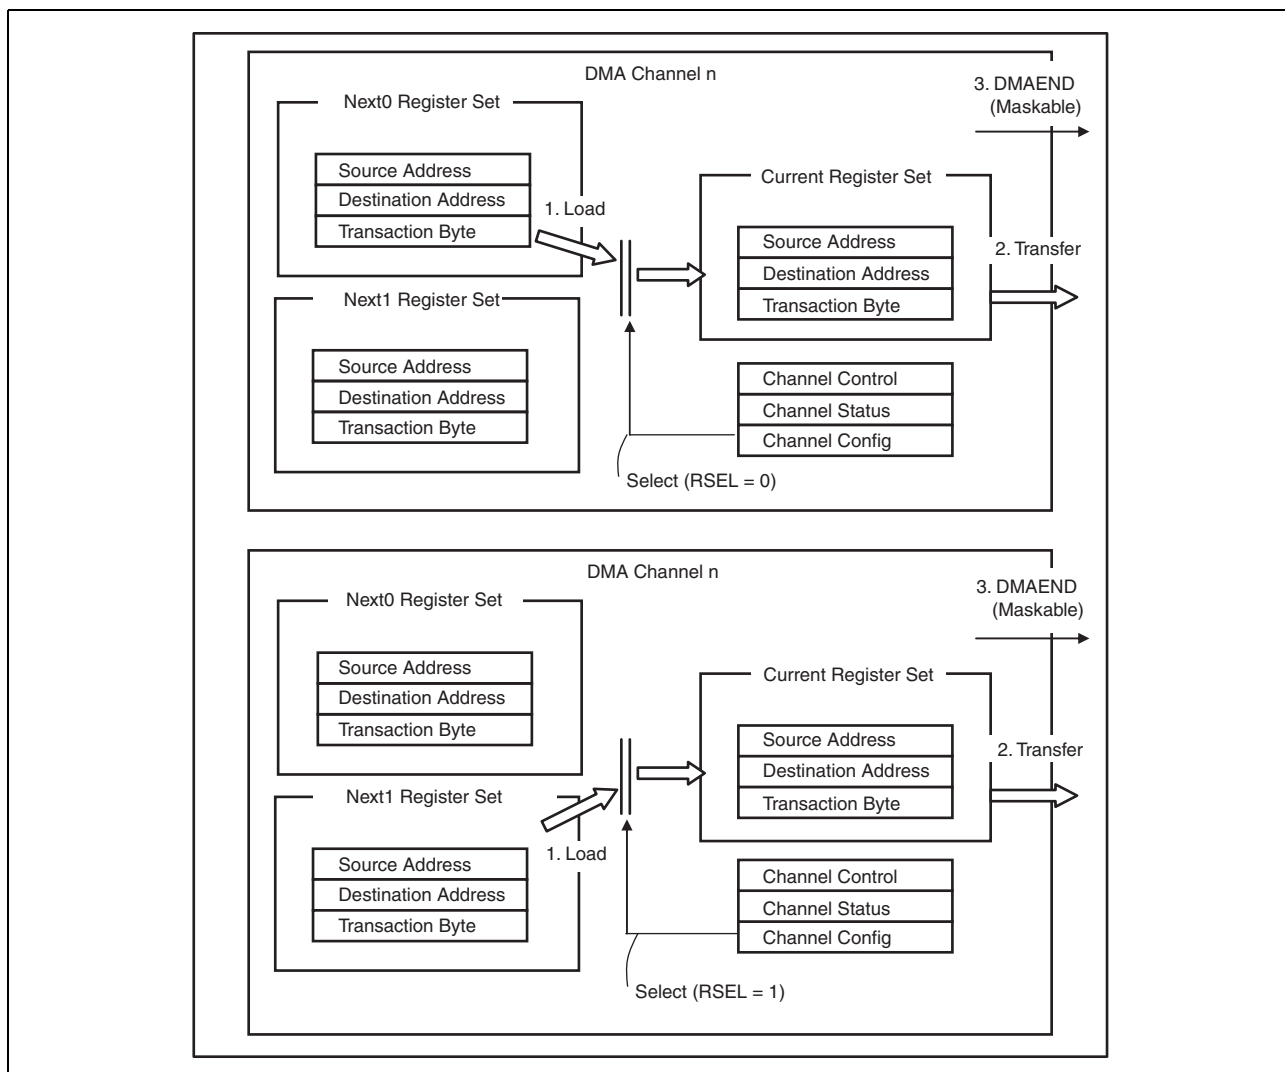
DMA Channel n

Next0 Register Set

Source Address
Destination Address
Transaction Byte

1. Load

Next1 Register Set

Source Address
Destination Address
Transaction Byte

Current Register Set

Source Address
Destination Address
Transaction Byte

Channel Control
Channel Status
Channel Config

Select (RSEL = 0)

3. DMAEND (Maskable)

2. Transfer

DMA Channel n

Next0 Register Set

Source Address
Destination Address
Transaction Byte

Next1 Register Set

Source Address
Destination Address
Transaction Byte

1. Load

Current Register Set

Source Address
Destination Address
Transaction Byte

Channel Control
Channel Status
Channel Config

Select (RSEL = 1)

3. DMAEND (Maskable)

2. Transfer